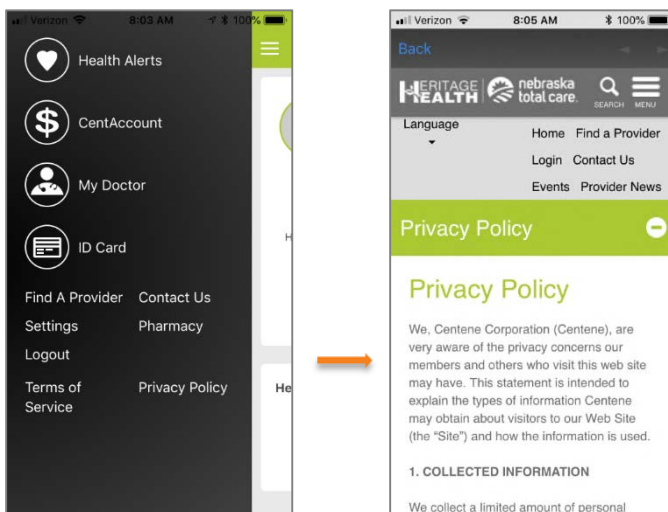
Verizon 8:03 AM 100%

Health Alerts

CentAccount

My Doctor

ID Card

Find A Provider
Contact Us
Settings
Pharmacy
Logout
Terms of Service
Privacy Policy

H

He

Verizon 8:05 AM 100%

Back

HERITAGE HEALTH nebraska total care. SEARCH MENU

Language

Home Find a Provider
Login Contact Us
Events Provider News

Privacy Policy

Privacy Policy

We, Centene Corporation (Centene), are very aware of the privacy concerns our members and others who visit this web site may have. This statement is intended to explain the types of information Centene may obtain about visitors to our Web Site (the "Site") and how the information is used.

1. COLLECTED INFORMATION

We collect a limited amount of personal